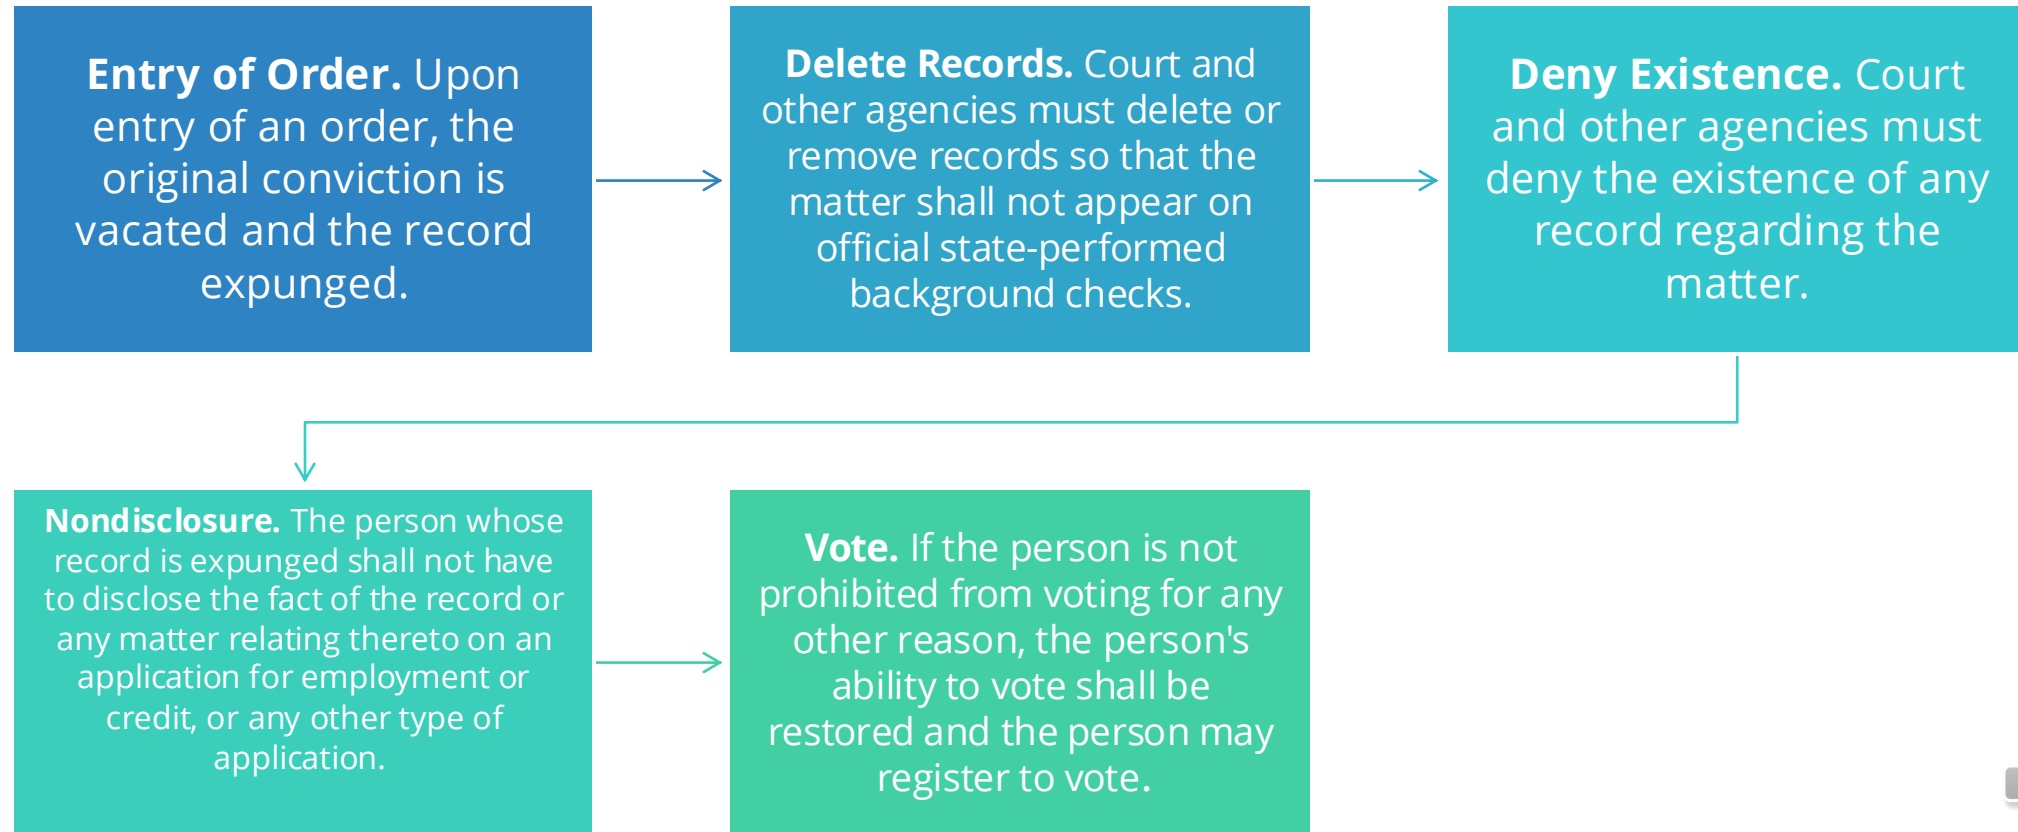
**Entry of Order.** Upon entry of an order, the original conviction is vacated and the record expunged.

**Delete Records.** Court and other agencies must delete or remove records so that the matter shall not appear on official state-performed background checks.

**Deny Existence.** Court and other agencies must deny the existence of any record regarding the matter.

**Nondisclosure.** The person whose record is expunged shall not have to disclose the fact of the record or any matter relating thereto on an application for employment or credit, or any other type of application.

**Vote.** If the person is not prohibited from voting for any other reason, the person's ability to vote shall be restored and the person may register to vote.